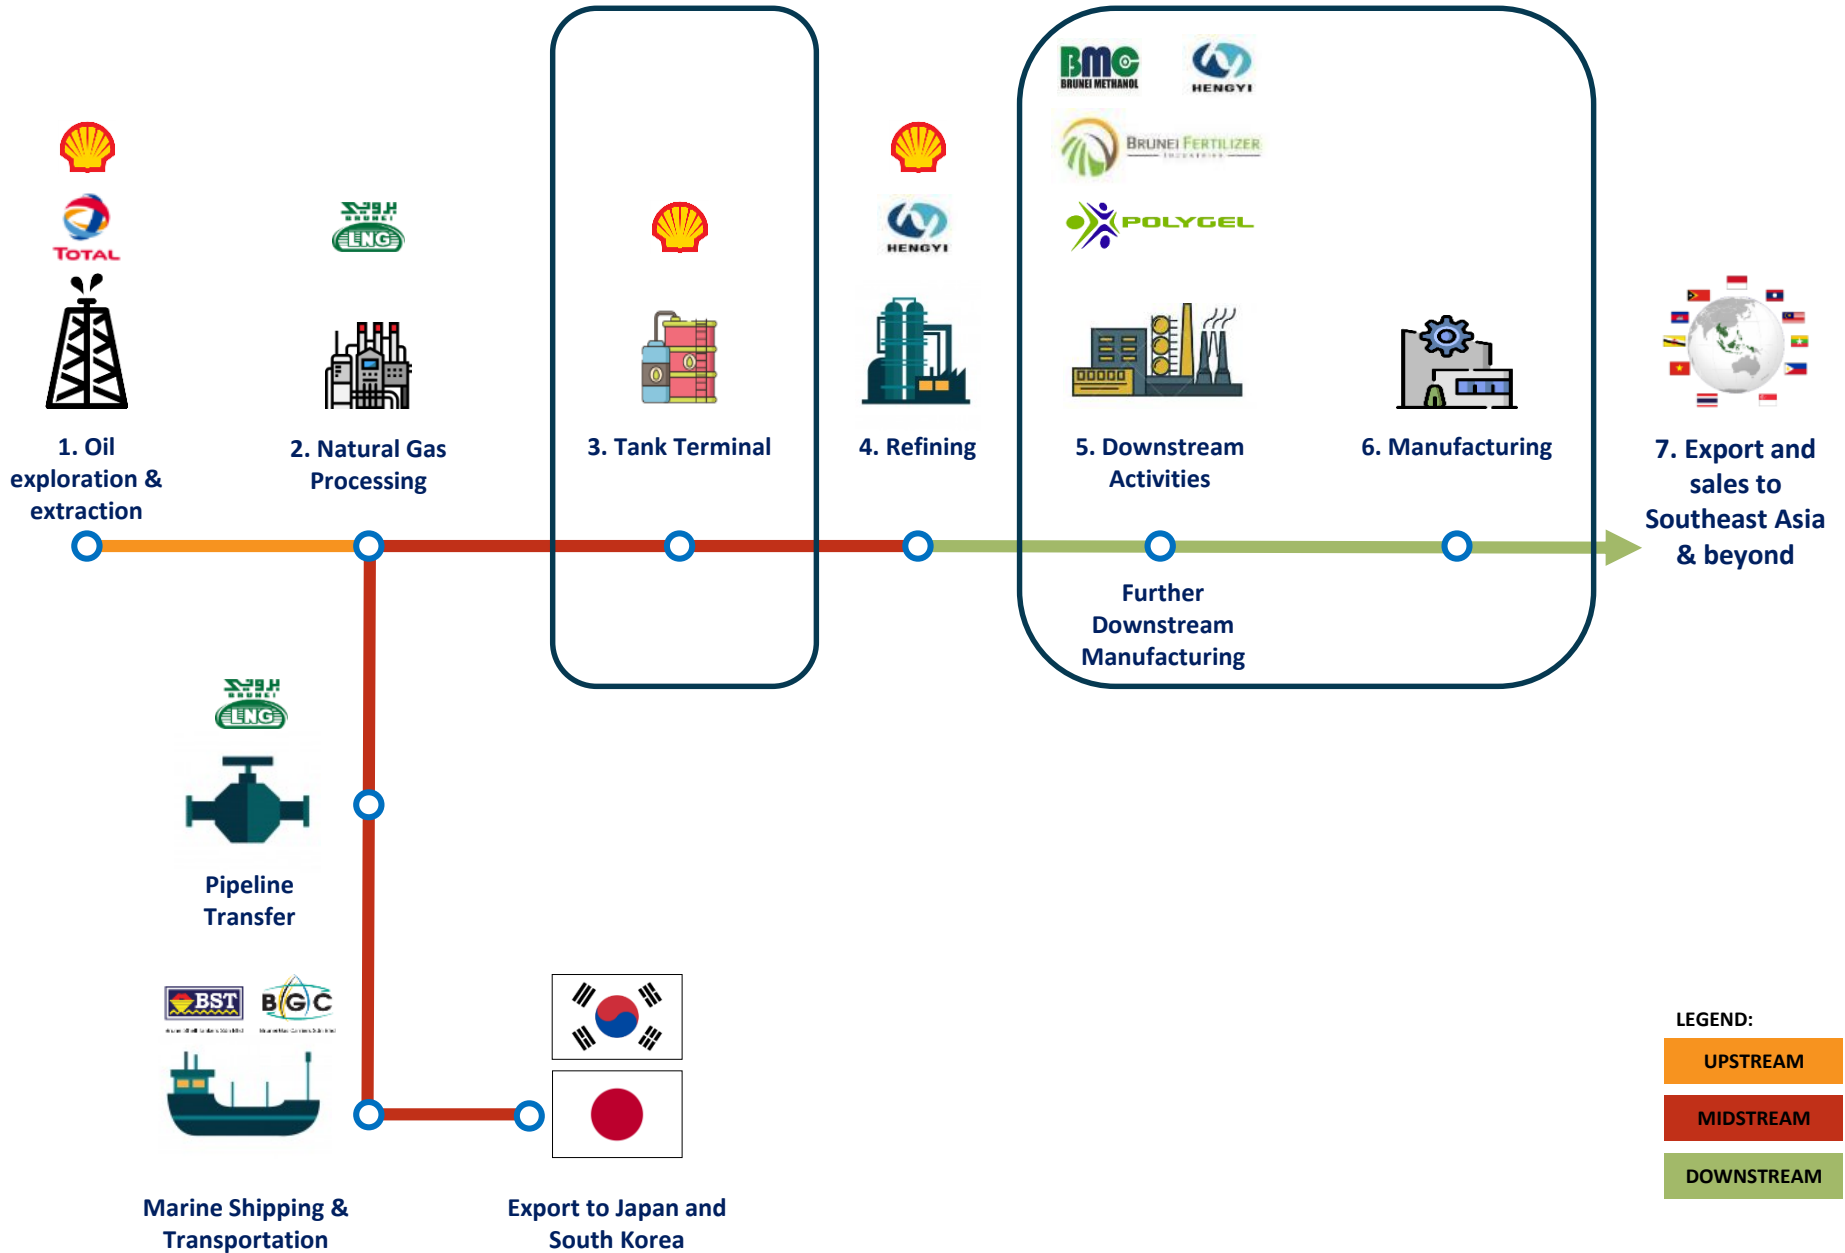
TOTAL

1. Oil exploration & extraction

BRUNEI LNG

2. Natural Gas Processing

3. Tank Terminal

HENGYI

4. Refining

BMC BRUNEI METHANOL

HENGYI

BRUNEI FERTILIZER INDUSTRIES

POLYGEL

5. Downstream Activities

6. Manufacturing

Further Downstream Manufacturing

7. Export and sales to Southeast Asia & beyond

BRUNEI LNG

Pipeline Transfer

BST

BGC

Marine Shipping & Transportation

Export to Japan and South Korea

LEGEND:

UPSTREAM

MIDSTREAM

DOWNSTREAM